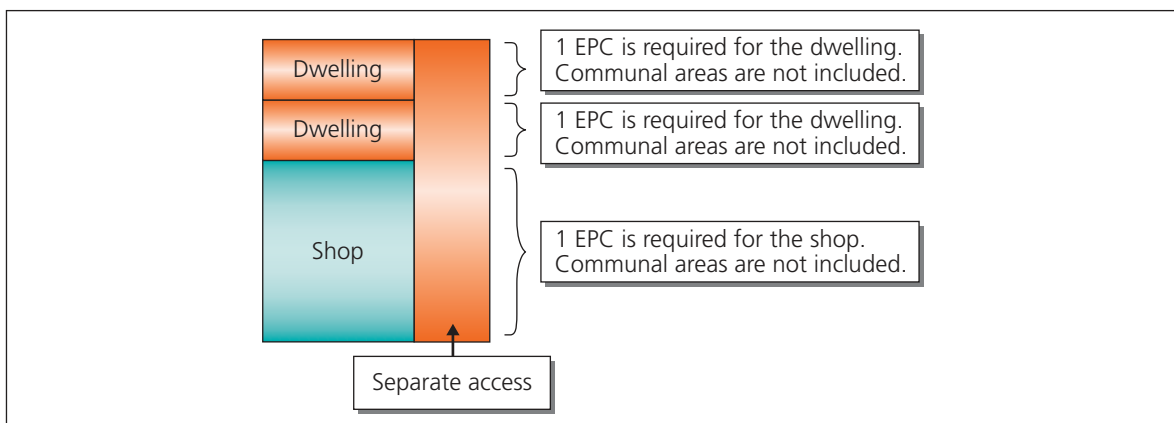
Dwelling

Dwelling

Shop

1 EPC is required for the dwelling. Communal areas are not included.

1 EPC is required for the dwelling. Communal areas are not included.

1 EPC is required for the shop. Communal areas are not included.

Separate access